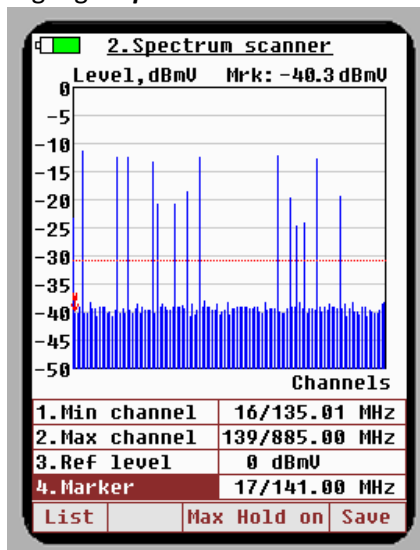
2.Spectrum scanner

Level,dBmV Mrk: -40.3 dBmV

0
-5
-10
-15
-20
-25
-30
-35
-40
-45
-50

Channels

| | |
|---|---|
| 1.Min channel | 16/135.01 MHz |
| 2.Max channel | 139/885.00 MHz |
| 3.Ref level | 0 dBmV |
| 4.Marker | 17/141.00 MHz |

List | | Max Hold on | Save